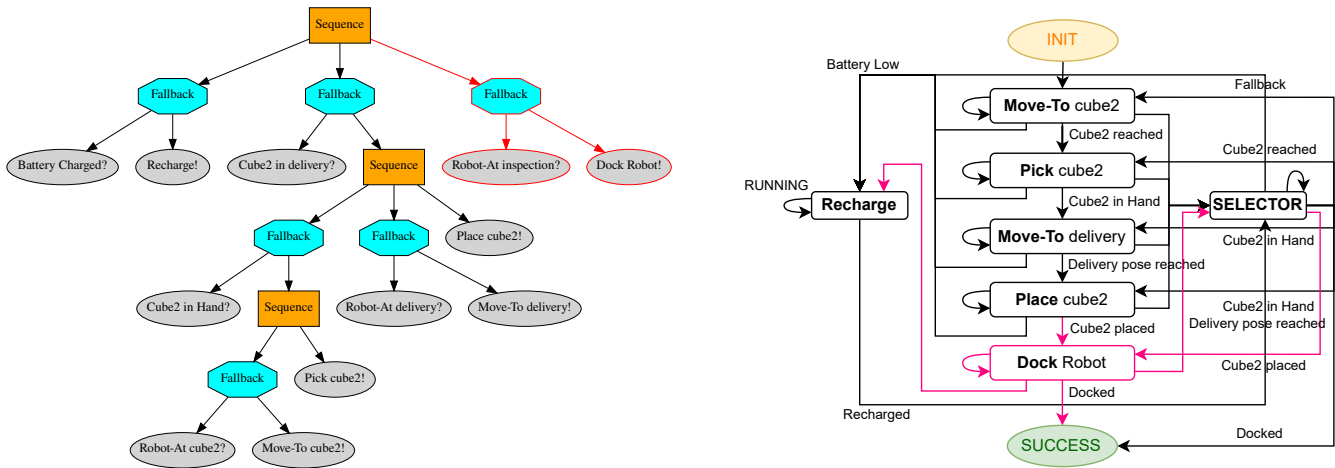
Sequence

Fallback

Fallback

Fallback

Battery Charged?

Recharge!

Cube2 in delivery?

Sequence

Robot-At inspection?

Dock Robot!

Fallback

Fallback

Place cube2!

Cube2 in Hand?

Sequence

Robot-At delivery?

Move-To delivery!

Fallback

Pick cube2!

Robot-At cube2?

Move-To cube2!

INIT

Battery Low

Fallback

Move-To cube2

Cube2 reached

Cube2 reached

Pick cube2

RUNNING

Recharge

Cube2 in Hand

SELECTOR

Move-To delivery

Cube2 in Hand

Delivery pose reached

Place cube2

Cube2 in Hand
Delivery pose reached

Cube2 placed

Dock Robot

Cube2 placed

Docked

Recharged

Docked

SUCCESS